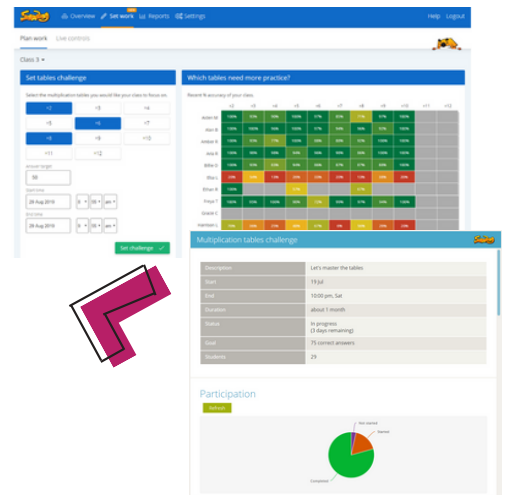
Overview Set work Reports Settings Help Logout

Plan work Live controls

Class 3

Set tables challenge

Select the multiplication tables you would like your class to focus on:

×2 ×3 ×4
×5 ×6 ×7
×8 ×9 ×10
×11 ×12

Answer target
50

Start time
26 Aug 2016

End time
26 Aug 2016

Set challenge

Which tables need more practice?

Recent % accuracy of your class.

×2 ×3 ×4 ×5 ×6 ×7 ×8 ×9 ×10 ×11 ×12

Aiden W
Alan B
Amaya S
Ana R
Billie D
Ella L
Ethan R
Freya T
Grace C
Harrison L

Multiplication tables challenge

| Description | Let's master the tables |
|---|---|
| Start | 15 Jul |
| End | 10:00 pm, Sat |
| Duration | about 1 month |
| Status | In progress (3 days remaining) |
| Goal | 75 correct answers |
| Students | 29 |

Participation

Not started
Started
Completed